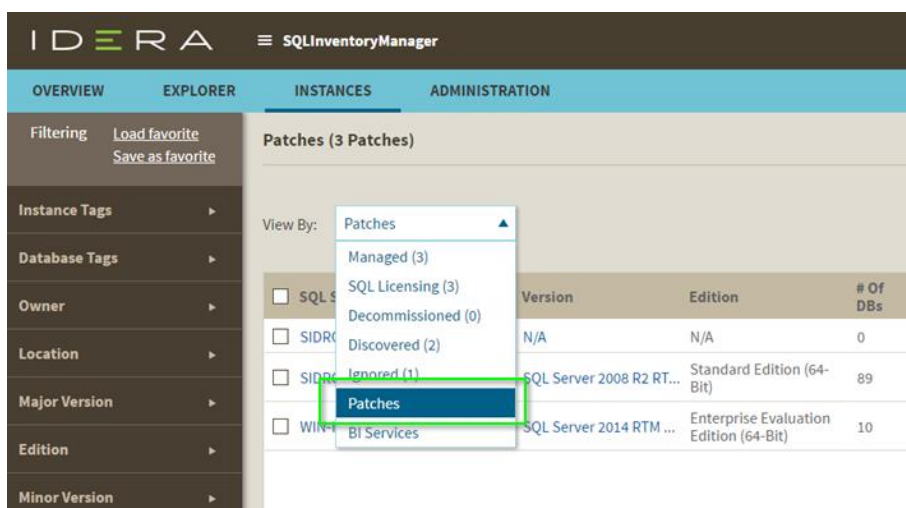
IDERA ≡ SQLInventoryManager

OVERVIEW EXPLORER INSTANCES ADMINISTRATION

Filtering Load favorite Save as favorite

Instance Tags ▸
Database Tags ▸
Owner ▸
Location ▸
Major Version ▸
Edition ▸
Minor Version ▸

Patches (3 Patches)

View By: Patches ▲

Managed (3)
SQL Licensing (3)
Decommissioned (0)
Discovered (2)
Ignored (1)
Patches
BI Services

| SQL S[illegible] | Version | Edition | # Of DBs |
|---|---|---|---|
| SIDR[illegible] | N/A | N/A | 0 |
| SIDR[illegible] | SQL Server 2008 R2 RT... | Standard Edition (64-Bit) | 89 |
| WIN-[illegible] | SQL Server 2014 RTM ... | Enterprise Evaluation Edition (64-Bit) | 10 |